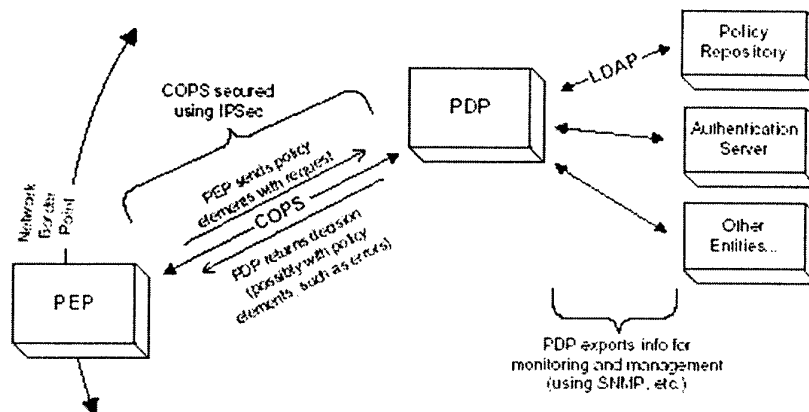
Network Border Point

COPS secured using IPSec

PDP

LDAP

Policy Repository

Authentication Server

Other Entities...

PEP sends policy elements with request

COPS

PDP returns decision (possibly with policy elements, such as errors)

PEP

PDP exports info for monitoring and management (using SNMP, etc.)